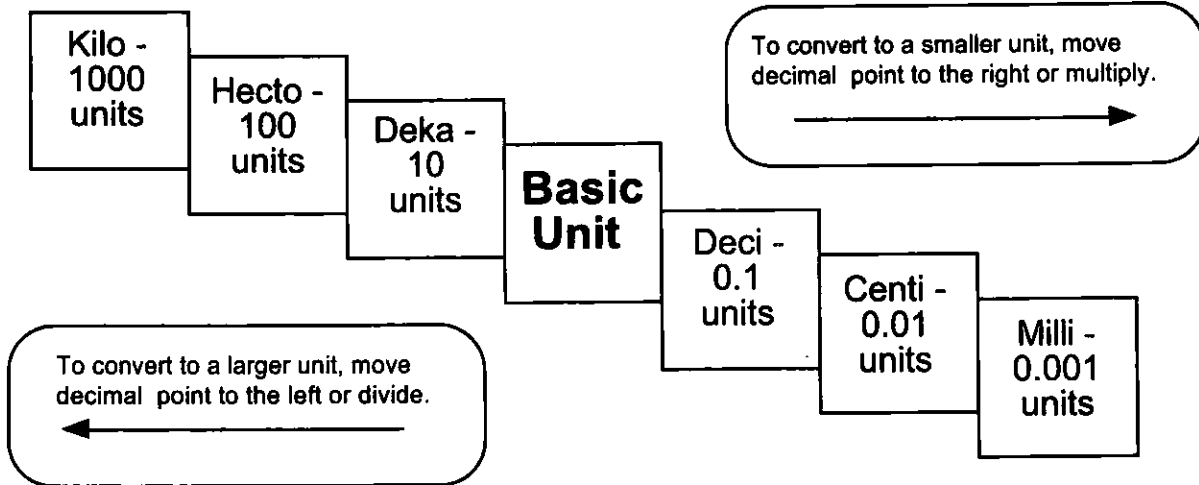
Kilo - 1000 units

Hecto - 100 units

Deka - 10 units

Basic Unit

Deci - 0.1 units

Centi - 0.01 units

Milli - 0.001 units

To convert to a smaller unit, move decimal point to the right or multiply.

To convert to a larger unit, move decimal point to the left or divide.